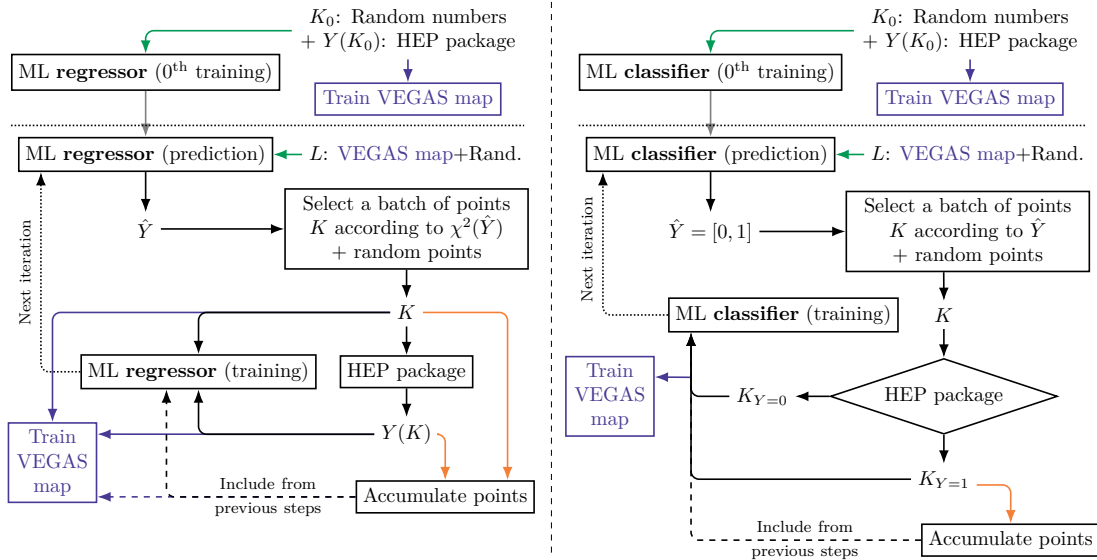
$K_0$: Random numbers
+ $Y(K_0)$: HEP package

ML **regressor** ($0^{\text{th}}$ training)

Train VEGAS map

ML **regressor** (prediction)

$L$: VEGAS map+Rand.

Next iteration

$\hat{Y}$

Select a batch of points $K$ according to $\chi^2(\hat{Y})$ + random points

$K$

ML **regressor** (training)

HEP package

$Y(K)$

Train VEGAS map

Include from previous steps

Accumulate points

$K_0$: Random numbers
+ $Y(K_0)$: HEP package

ML **classifier** ($0^{\text{th}}$ training)

Train VEGAS map

ML **classifier** (prediction)

$L$: VEGAS map+Rand.

Next iteration

$\hat{Y} = [0, 1]$

Select a batch of points $K$ according to $\hat{Y}$ + random points

ML **classifier** (training)

$K$

Train VEGAS map

$K_{Y=0}$

HEP package

$K_{Y=1}$

Include from previous steps

Accumulate points